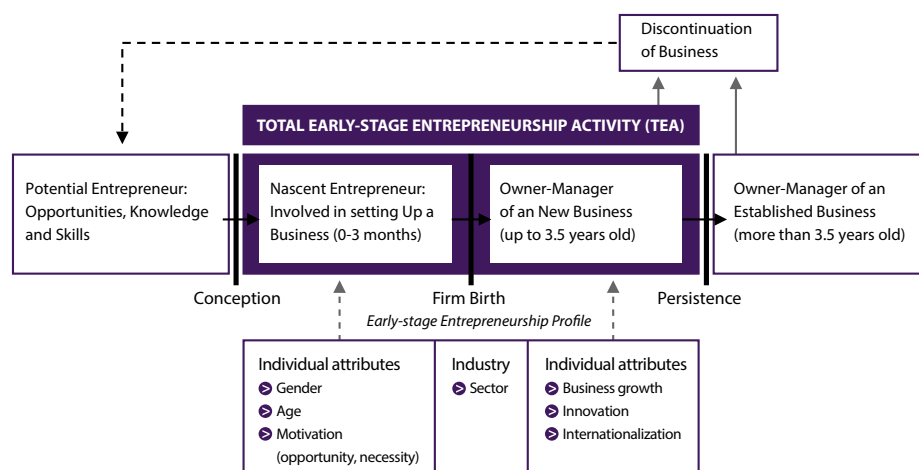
Discontinuation of Business

TOTAL EARLY-STAGE ENTREPRENEURSHIP ACTIVITY (TEA)

Potential Entrepreneur: Opportunities, Knowledge and Skills

Nascent Entrepreneur: Involved in setting Up a Business (0-3 months)

Owner-Manager of an New Business (up to 3.5 years old)

Owner-Manager of an Established Business (more than 3.5 years old)

Conception

Firm Birth

Persistence

Early-stage Entrepreneurship Profile

Individual attributes
Gender
Age
Motivation (opportunity, necessity)

Industry
Sector

Individual attributes
Business growth
Innovation
Internationalization